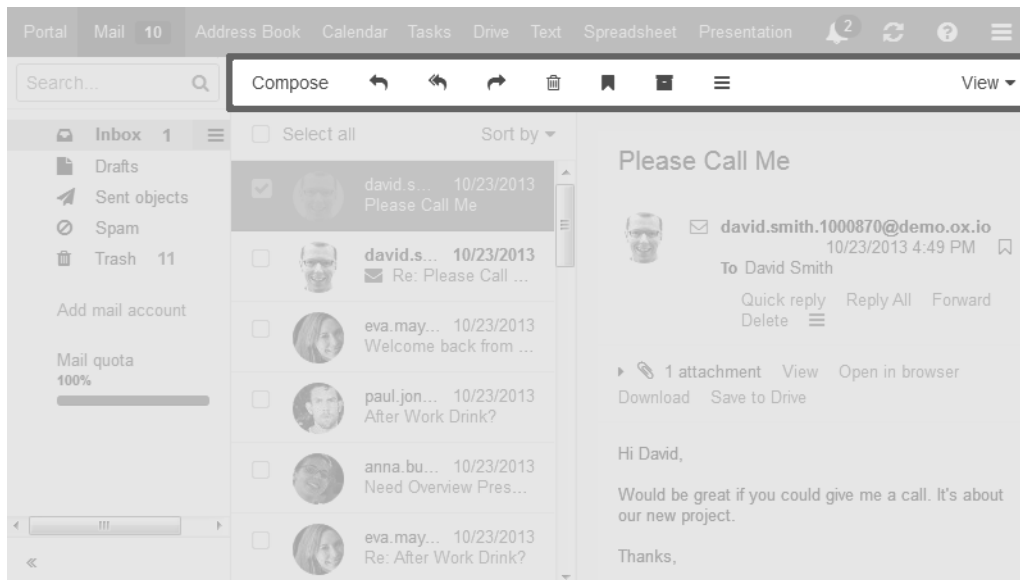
Portal Mail 10 Address Book Calendar Tasks Drive Text Spreadsheet Presentation 2

Search...

Compose View

Inbox 1
Drafts
Sent objects
Spam
Trash 11

Add mail account

Mail quota
100%

«

Select all Sort by

david.s... 10/23/2013
Please Call Me

david.s... 10/23/2013
Re: Please Call ...

eva.may... 10/23/2013
Welcome back from ...

paul.jon... 10/23/2013
After Work Drink?

anna.bu... 10/23/2013
Need Overview Pres...

eva.may... 10/23/2013
Re: After Work Drink?

Please Call Me

david.smith.1000870@demo.ox.io
10/23/2013 4:49 PM
To David Smith

Quick reply Reply All Forward
Delete

1 attachment View Open in browser
Download Save to Drive

Hi David,

Would be great if you could give me a call. It's about our new project.

Thanks,